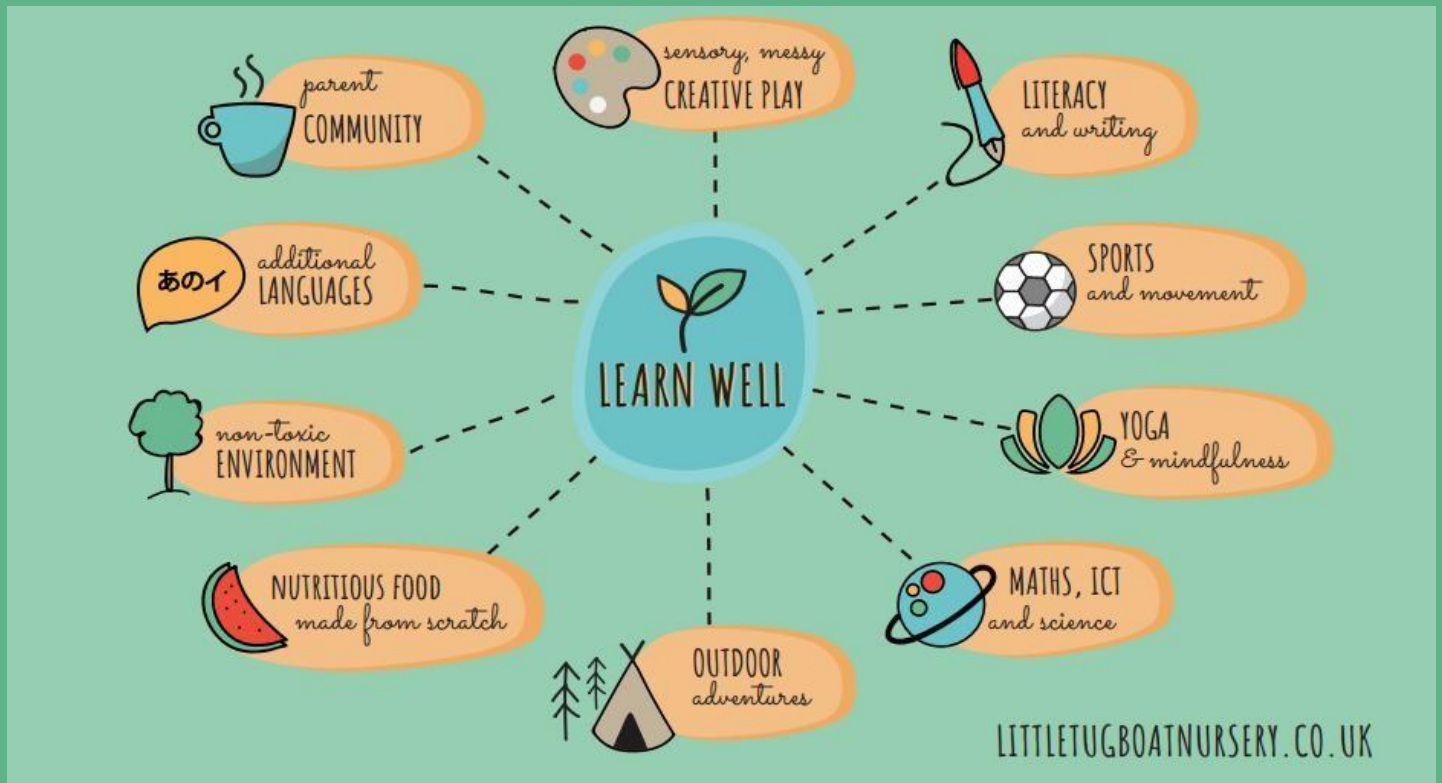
parent
COMMUNITY

sensory, messy
CREATIVE PLAY

LITERACY
and writing

あのイ
additional
LANGUAGES

LEARN WELL

SPORTS
and movement

non-toxic
ENVIRONMENT

YOGA
& mindfulness

NUTRITIOUS FOOD
made from scratch

OUTDOOR
adventures

MATHS, ICT
and science

LITTLETUGBOATNURSERY.CO.UK